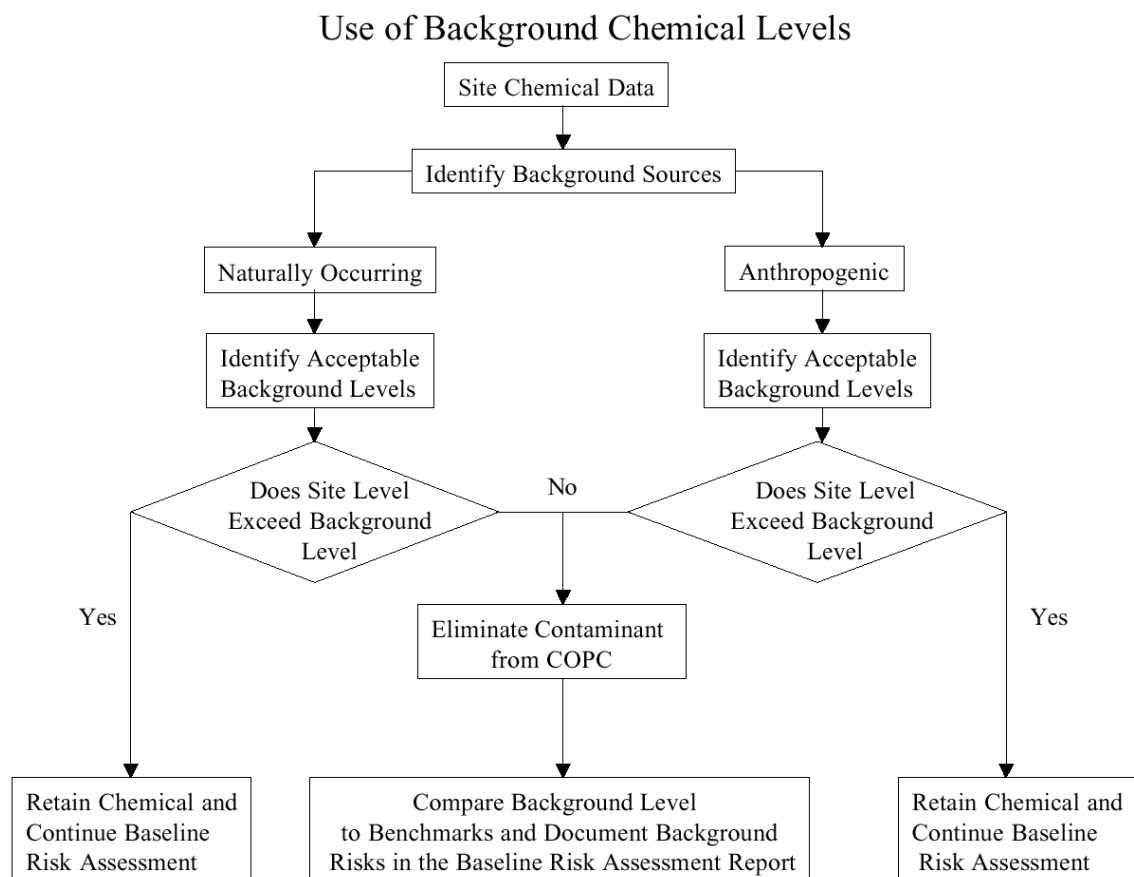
Use of Background Chemical Levels

Site Chemical Data

Identify Background Sources

Naturally Occurring

Anthropogenic

Identify Acceptable Background Levels

Identify Acceptable Background Levels

Does Site Level Exceed Background Level

No

Does Site Level Exceed Background Level

Yes

Eliminate Contaminant from COPC

Yes

Retain Chemical and Continue Baseline Risk Assessment

Compare Background Level to Benchmarks and Document Background Risks in the Baseline Risk Assessment Report

Retain Chemical and Continue Baseline Risk Assessment